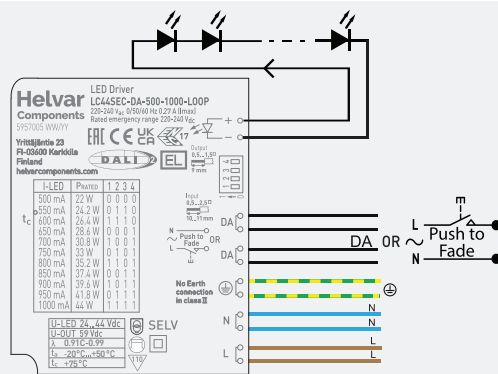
Helvar Components
5957005 WW/YY

LED Driver
LC44SEC-DA-500-1000-LOOP
220-240 $V_{AC}$ 0/50/60 Hz 0.27 A (Imax)
Rated emergency range 220-240 $V_{DC}$

EAC CE UK CA

Yrittäjäntie 23
FI-03600 Karkkila
Finland
helvarcomponents.com

DALI EL

Output 0,5...1,50
9 mm

Input 0,5...2,50
10...11 mm

| I-LED | P RATED | 1 | 2 | 3 | 4 |
|---|---|---|---|---|---|
| 500 mA | 22 W | 0 | 0 | 0 | 0 |
| 550 mA | 24.2 W | 0 | 1 | 0 | 0 |
| 600 mA | 26.4 W | 1 | 1 | 0 | 0 |
| 650 mA | 28.6 W | 0 | 0 | 0 | 1 |
| 700 mA | 30.8 W | 1 | 0 | 0 | 1 |
| 750 mA | 33 W | 0 | 1 | 0 | 1 |
| 800 mA | 35.2 W | 1 | 1 | 0 | 1 |
| 850 mA | 37.4 W | 0 | 0 | 1 | 1 |
| 900 mA | 39.6 W | 1 | 0 | 1 | 1 |
| 950 mA | 41.8 W | 0 | 1 | 1 | 1 |
| 1000 mA | 44 W | 1 | 1 | 1 | 1 |

$t_c$

U-LED 24...44 Vdc
U-OUT 59 Vdc
λ 0.91C-0.99
$t_a$ -20°C...+50°C
$t_c$ +75°C

SELV

110

+ −

DA DA
N L Push to Fade

No Earth connection in class II

N N L L

DA OR L Push to Fade N